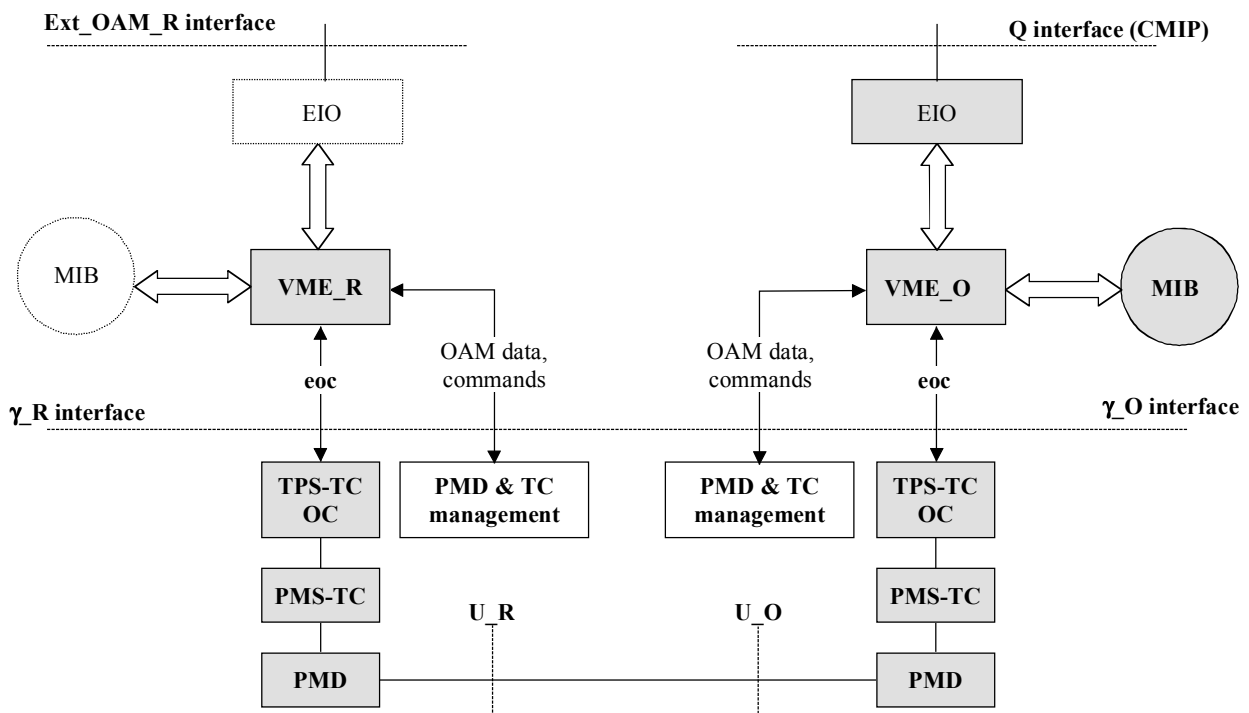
Ext_OAM_R interface

Q interface (CMIP)

EIO

EIO

MIB

VME_R

VME_O

MIB

eoc

OAM data, commands

OAM data, commands

eoc

γ_R interface

γ_O interface

TPS-TC OC

PMD & TC management

PMD & TC management

TPS-TC OC

PMS-TC

U_R

U_O

PMS-TC

PMD

PMD